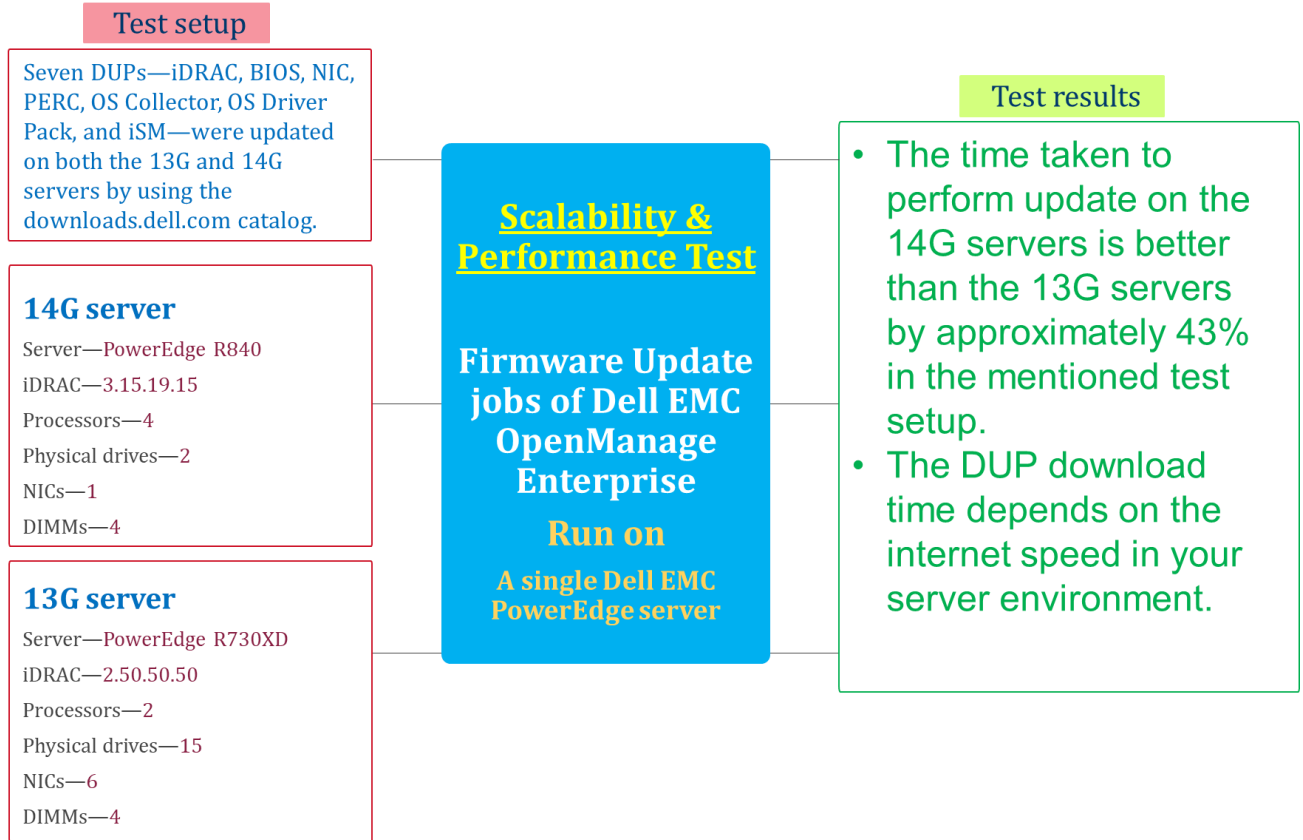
Test setup

Seven DUPs—iDRAC, BIOS, NIC, PERC, OS Collector, OS Driver Pack, and iSM—were updated on both the 13G and 14G servers by using the downloads.dell.com catalog.

14G server
Server—PowerEdge R840
iDRAC—3.15.19.15
Processors—4
Physical drives—2
NICs—1
DIMMs—4

13G server
Server—PowerEdge R730XD
iDRAC—2.50.50.50
Processors—2
Physical drives—15
NICs—6
DIMMs—4

Scalability & Performance Test

Firmware Update jobs of Dell EMC OpenManage Enterprise

Run on

A single Dell EMC PowerEdge server

Test results

• The time taken to perform update on the 14G servers is better than the 13G servers by approximately 43% in the mentioned test setup.
• The DUP download time depends on the internet speed in your server environment.